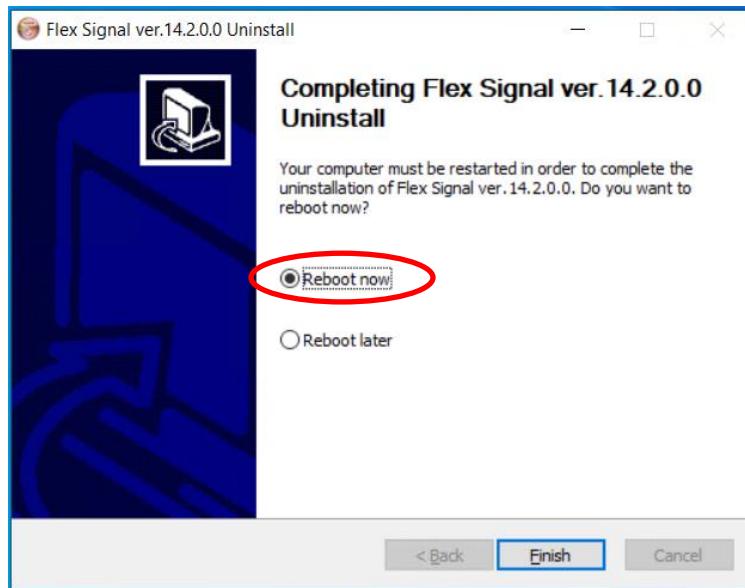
Flex Signal ver.14.2.0.0 Uninstall

Completing Flex Signal ver.14.2.0.0 Uninstall

Your computer must be restarted in order to complete the uninstallation of Flex Signal ver.14.2.0.0. Do you want to reboot now?

Reboot now

Reboot later

< Back
Finish
Cancel